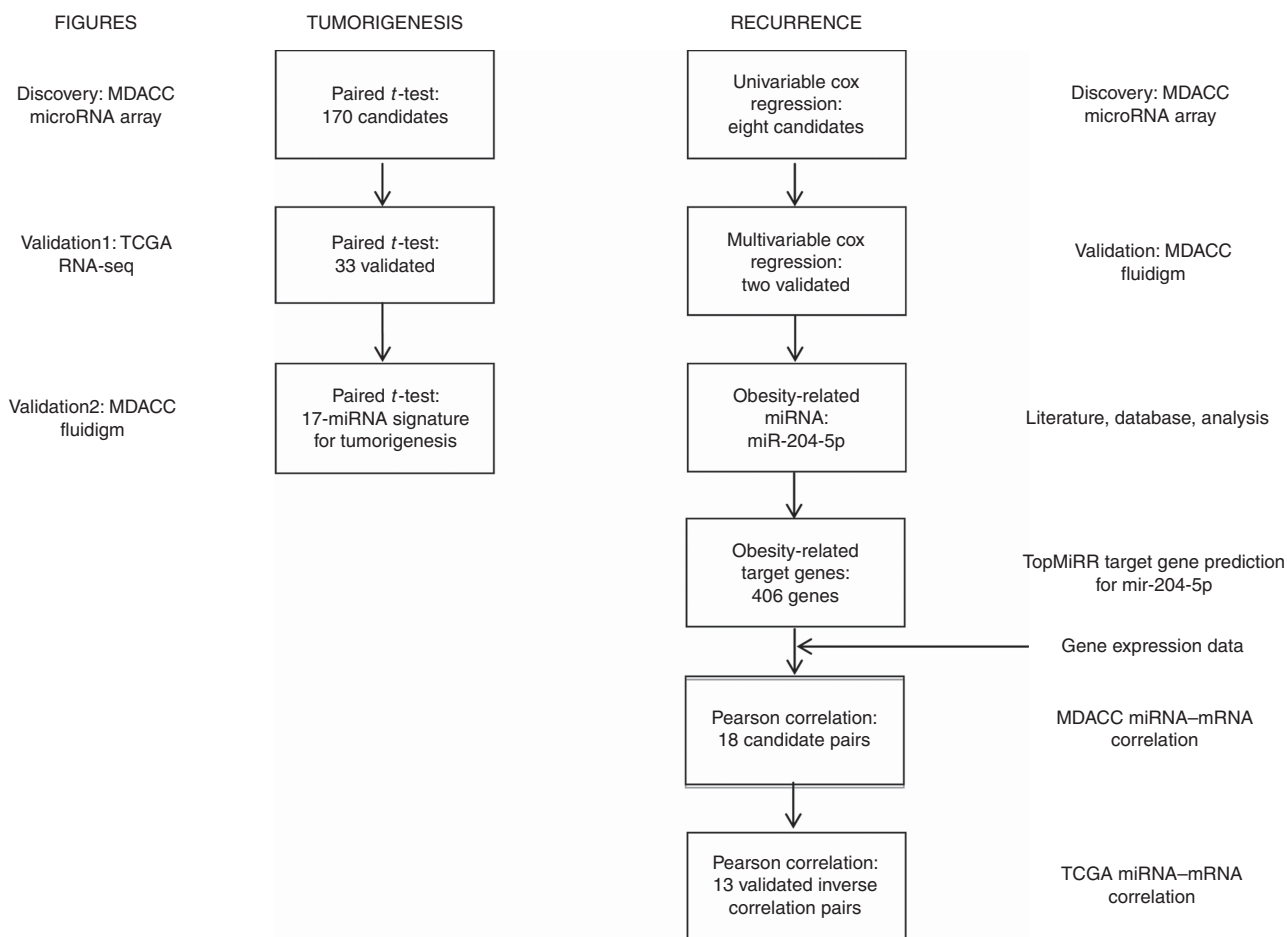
FIGURES

TUMORIGENESIS

RECURRENCE

Discovery: MDACC microRNA array

Paired $t$-test: 170 candidates

Univariable cox regression: eight candidates

Discovery: MDACC microRNA array

Validation1: TCGA RNA-seq

Paired $t$-test: 33 validated

Multivariable cox regression: two validated

Validation: MDACC fluidigm

Validation2: MDACC fluidigm

Paired $t$-test: 17-miRNA signature for tumorigenesis

Obesity-related miRNA: miR-204-5p

Literature, database, analysis

Obesity-related target genes: 406 genes

TopMiRR target gene prediction for mir-204-5p

Gene expression data

Pearson correlation: 18 candidate pairs

MDACC miRNA–mRNA correlation

Pearson correlation: 13 validated inverse correlation pairs

TCGA miRNA–mRNA correlation